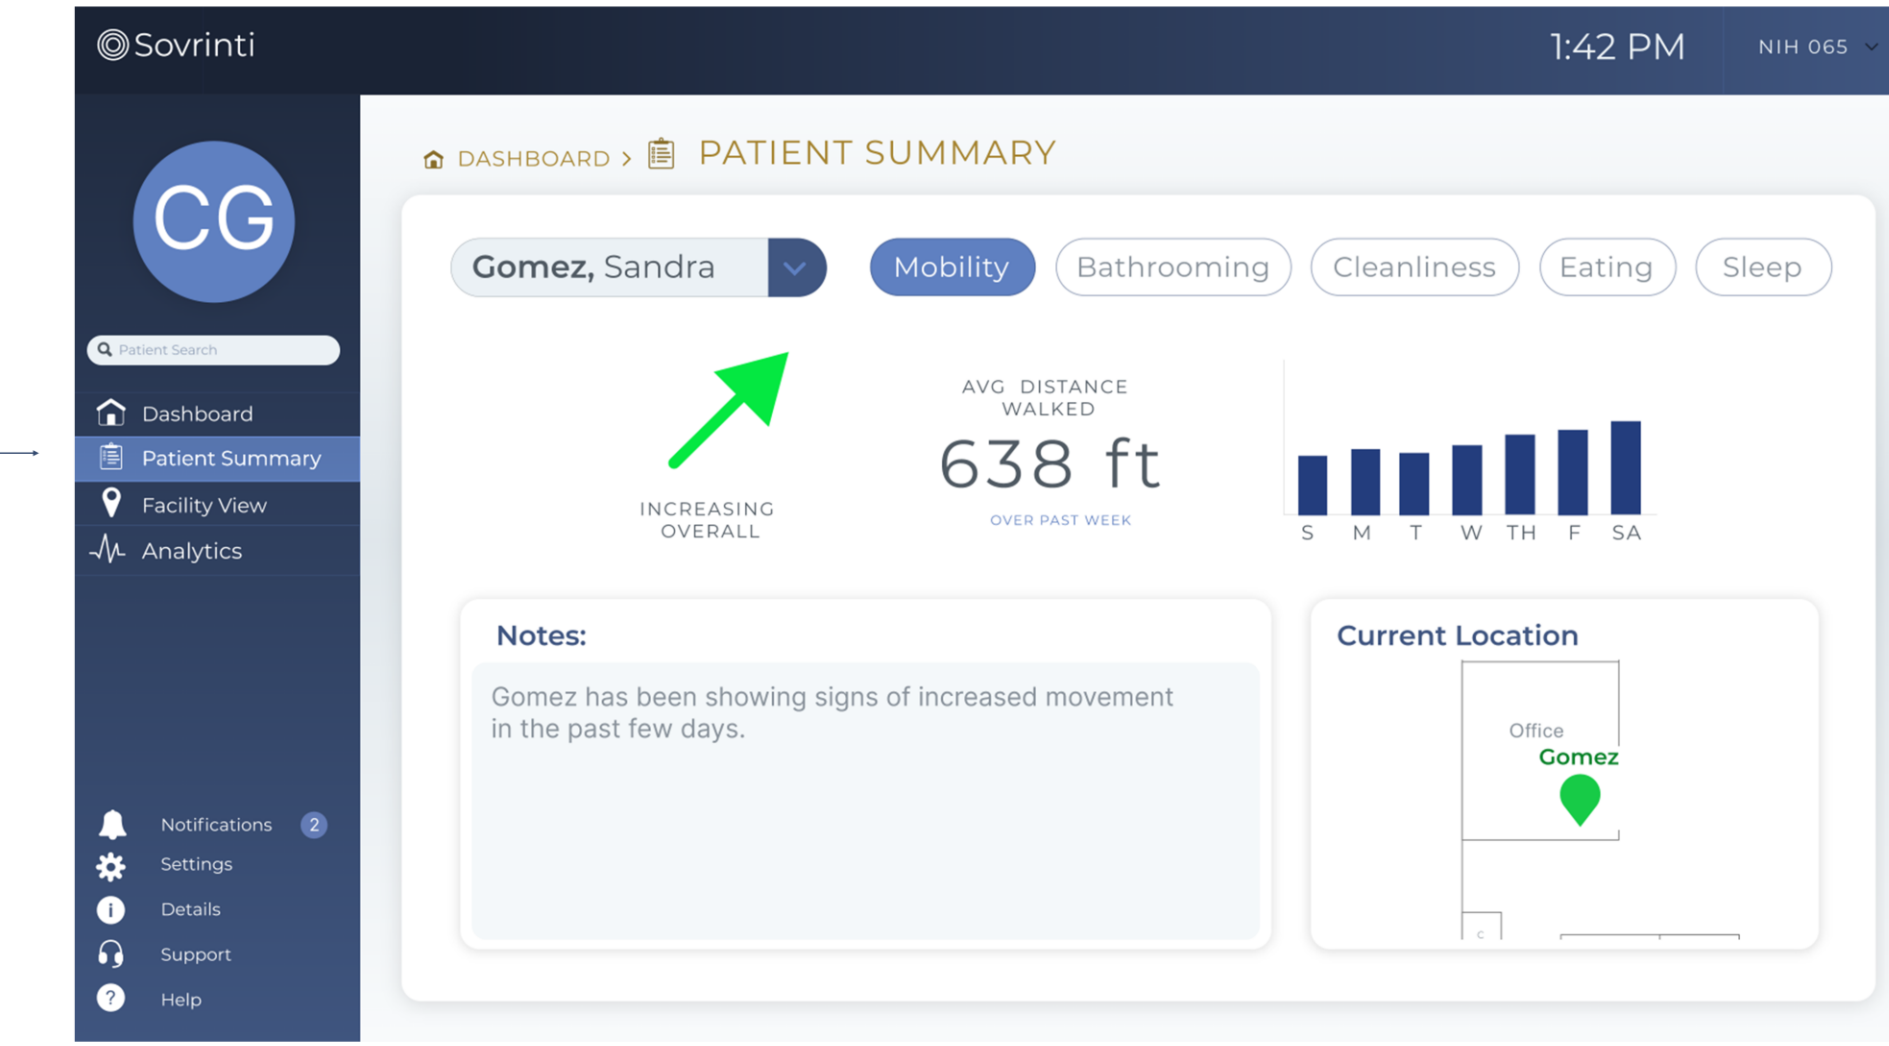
Sovrinti

1:42 PM

NIH 065

CG

Patient Search

Dashboard

Patient Summary

Facility View

Analytics

Notifications 2

Settings

Details

Support

Help

DASHBOARD > PATIENT SUMMARY

Gomez, Sandra

Mobility Bathrooming Cleanliness Eating Sleep

INCREASING OVERALL

AVG DISTANCE WALKED

638 ft

OVER PAST WEEK

S M T W TH F SA

Notes:

Gomez has been showing signs of increased movement in the past few days.

Current Location

Office

Gomez

c